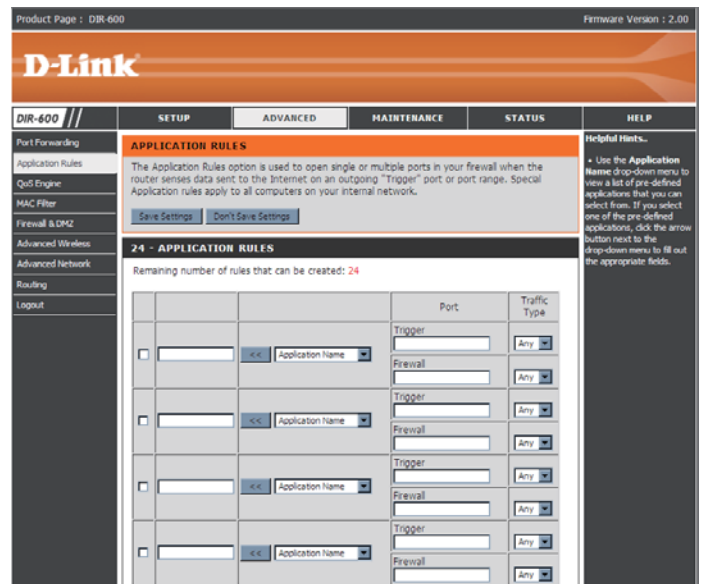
Product Page : DIR-600

Firmware Version : 2.00

D-Link

DIR-600

SETUP

ADVANCED

MAINTENANCE

STATUS

HELP

Port Forwarding

Application Rules

QoS Engine

MAC Filter

Firewall & DMZ

Advanced Wireless

Advanced Network

Routing

Logout

APPLICATION RULES

The Application Rules option is used to open single or multiple ports in your firewall when the router senses data sent to the Internet on an outgoing "Trigger" port or port range. Special Application rules apply to all computers on your internal network.

Save Settings

Don't Save Settings

24 - APPLICATION RULES

Remaining number of rules that can be created: 24

| | | | Port | Traffic Type |
|---|---|---|---|---|
| ☐ | | << Application Name | Trigger | Any |
| | | | Firewall | Any |
| ☐ | | << Application Name | Trigger | Any |
| | | | Firewall | Any |
| ☐ | | << Application Name | Trigger | Any |
| | | | Firewall | Any |
| ☐ | | << Application Name | Trigger | Any |
| | | | Firewall | Any |

Helpful Hints..

• Use the Application Name drop-down menu to view a list of pre-defined applications that you can select from. If you select one of the pre-defined applications, click the arrow button next to the drop-down menu to fill out the appropriate fields.